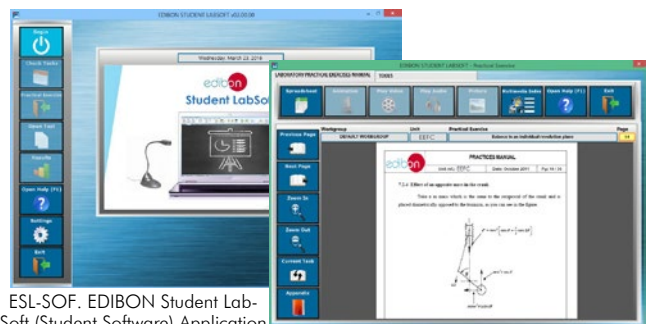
EDIBON STUDENT LABSOFT v02.00.00

Begin

Check Tasks

Practical Exercise

Open Test

Results

Open Help (F1)

Settings

Exit

Wednesday, March 23, 2016

edibon

Student LabSof

EDIBON STUDENT LABSOFT - Practical Exercise

LABORATORY PRACTICAL EXERCISES MANUAL

TOOLS

Spreadsheet

Animation

Play Video

Play Audio

Picture

Multimedia Index

Open Help (F1)

Exit

Previous Page

Next Page

Zoom In

Zoom Out

Current Task

Appendix

Workgroup

DEFAULT WORKGROUP

Unit

EEFC

Practical Exercise

Balance in an individual revolution plane

Page

14

edibon

PRACTICES MANUAL

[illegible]

7.2.4 Effect of an opposite mass to the crank

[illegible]

ESL-SOF. EDIBON Student LabSoft (Student Software) Application